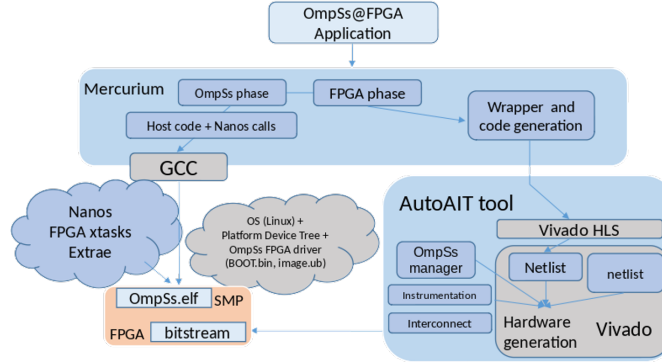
OmpSs@FPGA Application

Mercurium

OmpSs phase

FPGA phase

Host code + Nanos calls

Wrapper and code generation

GCC

Nanos FPGA xtasks Extrae

OS (Linux) + Platform Device Tree + OmpSs FPGA driver (BOOT.bin, image.ub)

AutoAIT tool

Vivado HLS

OmpSs manager

Netlist

netlist

Instrumentation

Interconnect

Hardware generation

Vivado

OmpSs.elf

SMP

FPGA

bitstream